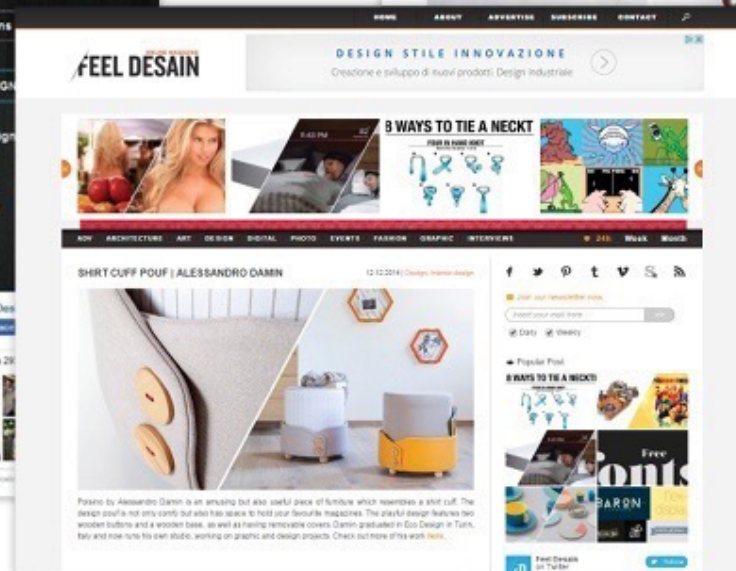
HOME ABOUT ADVERTISE SUBSCRIBE CONTACT

FEEL DESAIN

DESIGN STILE INNOVAZIONE
Creazione e sviluppo di nuovi prodotti. Design Industriale

8 WAYS TO TIE A NECKT

ADV ARCHITECTURE ART DESIGN DIGITAL PHOTO EVENTS FASHION GRAPHIC INTERVIEWS 24h Week Month

SHIRT CUFF POUF | ALESSANDRO DAMIN

12.12.2014 | Design, Interior design

Join our newsletter now

Daily Weekly

Popular Post

8 WAYS TO TIE A NECKTI

Free fonts

BARON

Polsino by Alessandro Damin is an amusing but also useful piece of furniture which resembles a shirt cuff. The design pouf is not only comfy but also has space to hold your favourite magazines. The playful design features two wooden buttons and a wooden base, as well as having removable covers. Damin graduated in Eco Design in Turin, Italy and now runs his own studio, working on graphic and design projects. Check out more of his work here.

Feel Desain on Twitter

Follow